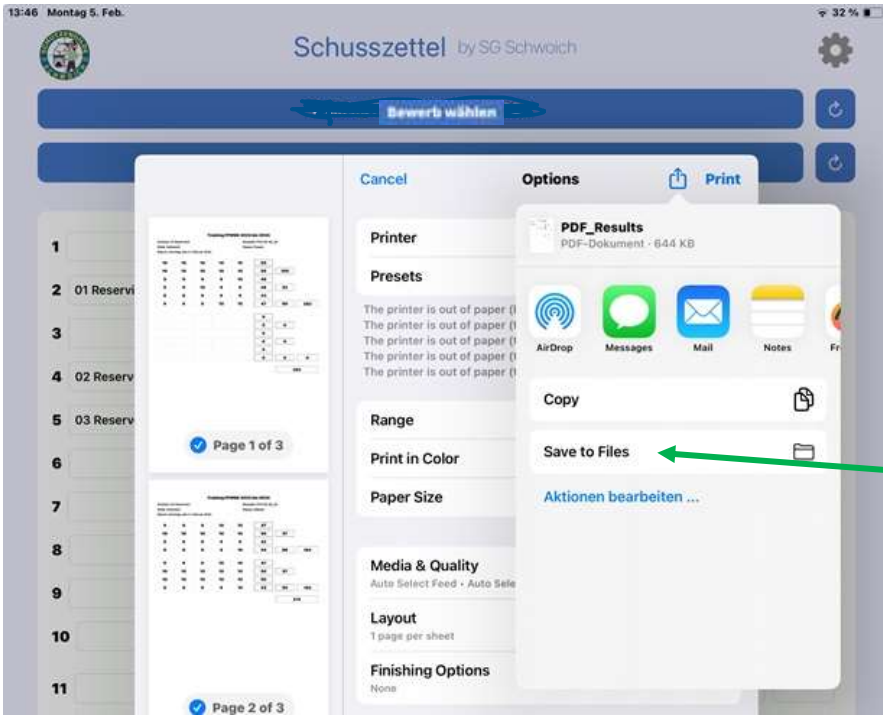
13:46 Montag 5. Feb.

32 %

Schusszettel by SG Schwoich

Bewerb wählen

1

2 01 Reservi

3

4 02 Reserv

5 03 Reserv

6

7

8

9

10

11

Page 1 of 3

Page 2 of 3

Cancel

Options

Print

Printer

Presets

The printer is out of paper (

The printer is out of paper (

The printer is out of paper (

The printer is out of paper (

The printer is out of paper (

Range

Print in Color

Paper Size

Media & Quality

Auto Select Feed · Auto Sele

Layout

1 page per sheet

Finishing Options

None

PDF_Results

PDF-Dokument · 644 KB

AirDrop

Messages

Mail

Notes

Fr

Copy

Save to Files

Aktionen bearbeiten ...